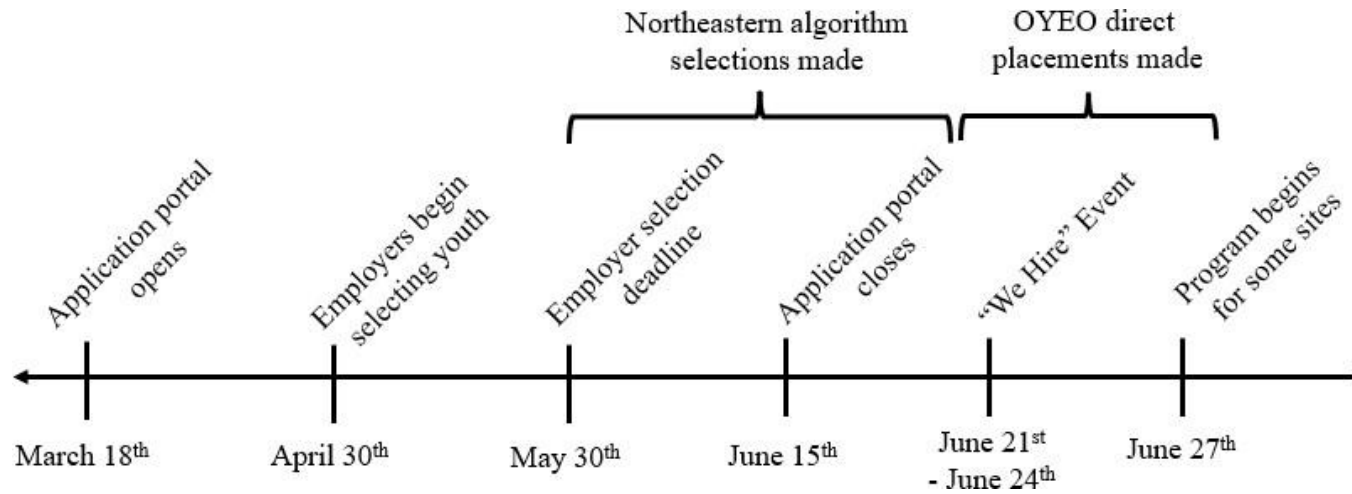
Northeastern algorithm selections made

OYEO direct placements made

Application portal opens

Employers begin selecting youth

Employer selection deadline

Application portal closes

“We Hire” Event

Program begins for some sites

March 18$^{th}$

April 30$^{th}$

May 30$^{th}$

June 15$^{th}$

June 21$^{st}$ - June 24$^{th}$

June 27$^{th}$